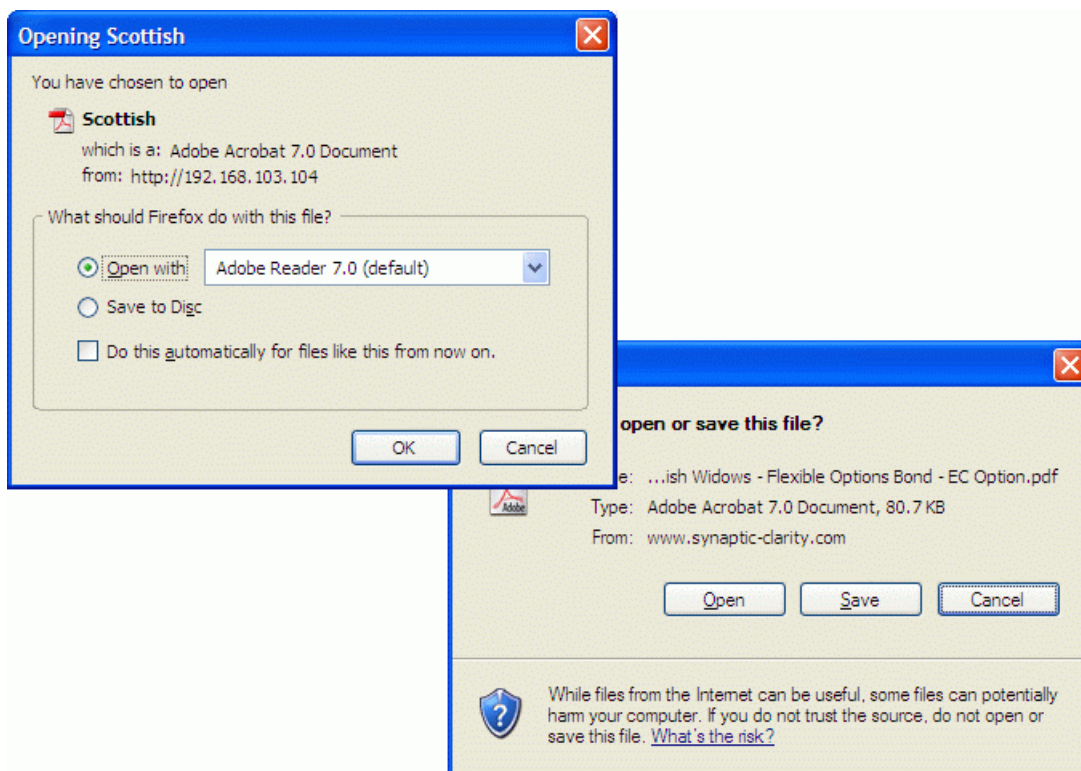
Opening Scottish

You have chosen to open

Scottish
which is a: Adobe Acrobat 7.0 Document
from: http://192.168.103.104

What should Firefox do with this file?

Open with Adobe Reader 7.0 (default)

Save to Disc

Do this automatically for files like this from now on.

OK Cancel

open or save this file?

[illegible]e: ...ish Widows - Flexible Options Bond - EC Option.pdf

Adobe

Type: Adobe Acrobat 7.0 Document, 80.7 KB

From: www.synaptic-clarity.com

Open Save Cancel

While files from the Internet can be useful, some files can potentially harm your computer. If you do not trust the source, do not open or save this file. What's the risk?